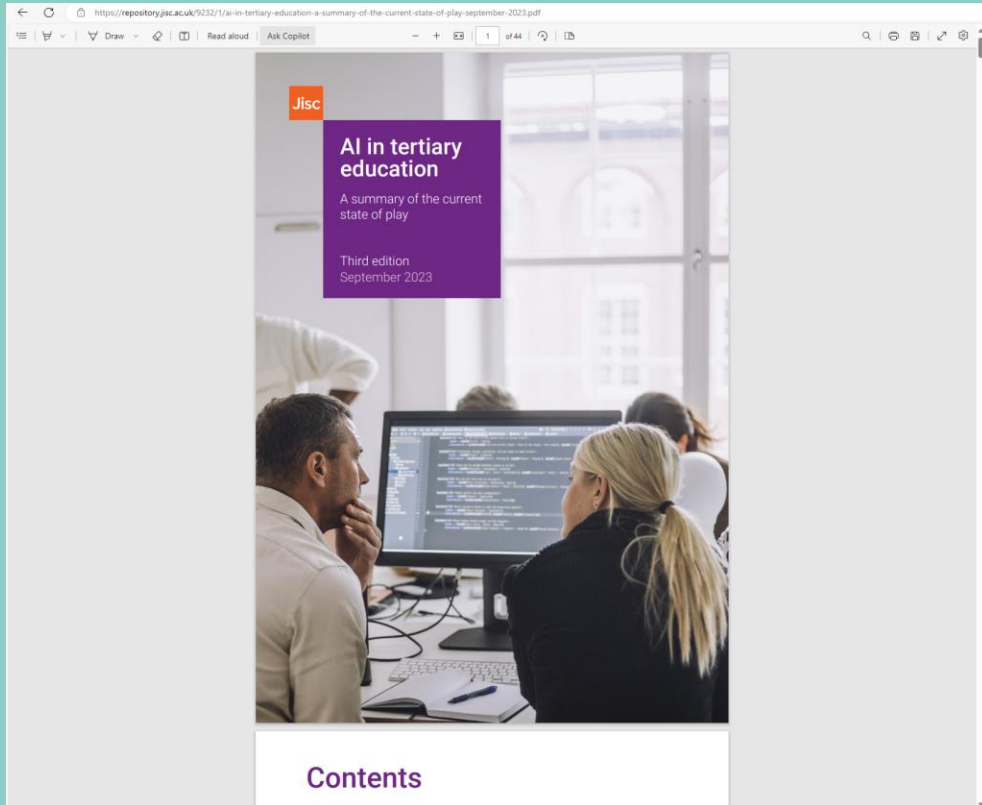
https://repository.jisc.ac.uk/9232/1/ai-in-tertiary-education-a-summary-of-the-current-state-of-play-september-2023.pdf

Draw Read aloud Ask Copilot − + 1 of 44

Jisc

AI in tertiary education

A summary of the current state of play

Third edition
September 2023

Contents